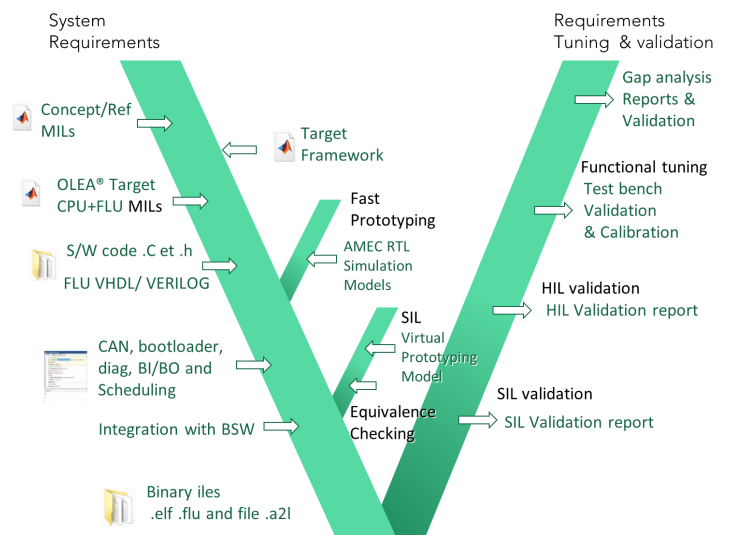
System Requirements

Requirements Tuning & validation

Concept/Ref MILs

Target Framework

Gap analysis Reports & Validation

OLEA® Target CPU+FLU MILs

Fast Prototyping

Functional tuning

Test bench Validation & Calibration

S/W code .C et .h

FLU VHDL/ VERILOG

AMEC RTL Simulation Models

HIL validation

HIL Validation report

SIL

Virtual Prototyping Model

CAN, bootloader, diag, BI/BO and Scheduling

Equivalence Checking

SIL validation

SIL Validation report

Integration with BSW

Binary iles .elf .flu and file .a2l